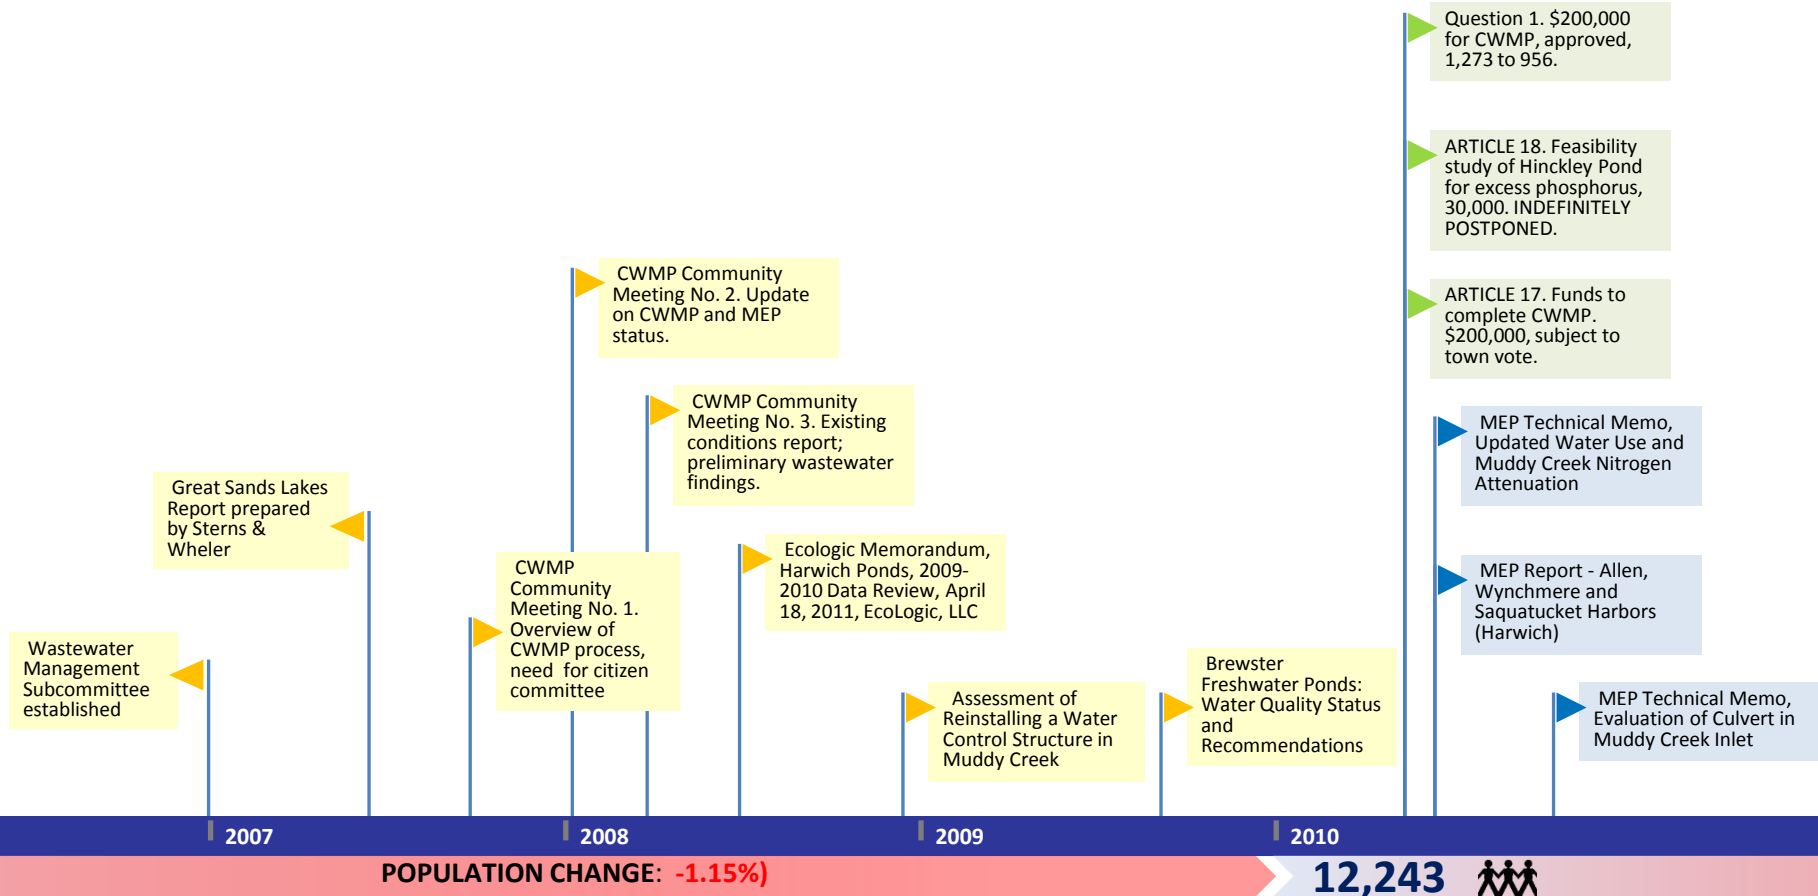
Question 1. $200,000 for CWMP, approved, 1,273 to 956.

ARTICLE 18. Feasibility study of Hinckley Pond for excess phosphorus, 30,000. INDEFINITELY POSTPONED.

ARTICLE 17. Funds to complete CWMP. $200,000, subject to town vote.

CWMP Community Meeting No. 2. Update on CWMP and MEP status.

CWMP Community Meeting No. 3. Existing conditions report; preliminary wastewater findings.

MEP Technical Memo, Updated Water Use and Muddy Creek Nitrogen Attenuation

Great Sands Lakes Report prepared by Sterns & Wheler

Ecologic Memorandum, Harwich Ponds, 2009-2010 Data Review, April 18, 2011, EcoLogic, LLC

CWMP Community Meeting No. 1. Overview of CWMP process, need for citizen committee

MEP Report - Allen, Wynchmere and Saquatucket Harbors (Harwich)

Wastewater Management Subcommittee established

Brewster Freshwater Ponds: Water Quality Status and Recommendations

Assessment of Reinstalling a Water Control Structure in Muddy Creek

MEP Technical Memo, Evaluation of Culvert in Muddy Creek Inlet

2007

2008

2009

2010

POPULATION CHANGE: -1.15%)

12,243